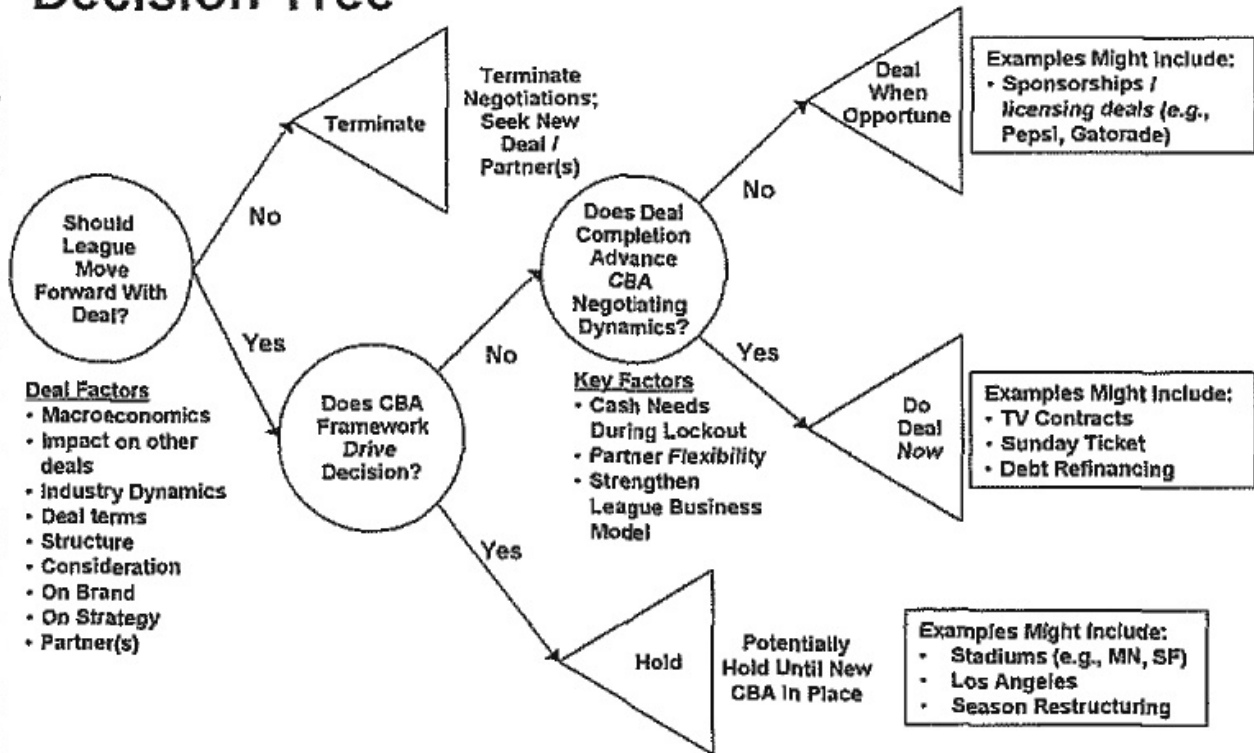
Decision Tree

Should League Move Forward With Deal?

No

Terminate

Terminate Negotiations; Seek New Deal / Partner(s)

Yes

Deal Factors
- Macroeconomics
- Impact on other deals
- Industry Dynamics
- Deal terms
- Structure
- Consideration
- On Brand
- On Strategy
- Partner(s)

Does CBA Framework *Drive* Decision?

No

Does Deal Completion Advance *CBA* Negotiating Dynamics?

Key Factors
- Cash Needs During Lockout
- *Partner Flexibility*
- Strengthen League Business Model

No

Deal When Opportune

Examples Might Include:
- Sponsorships / *licensing deals (e.g.,* Pepsi, Gatorade)

Yes

Do Deal *Now*

Examples Might Include:
- TV Contracts
- Sunday Ticket
- Debt Refinancing

Yes

Hold

Potentially Hold Until New CBA In Place

Examples Might Include:
- Stadiums (e.g., MN, SF)
- Los Angeles
- Season Restructuring